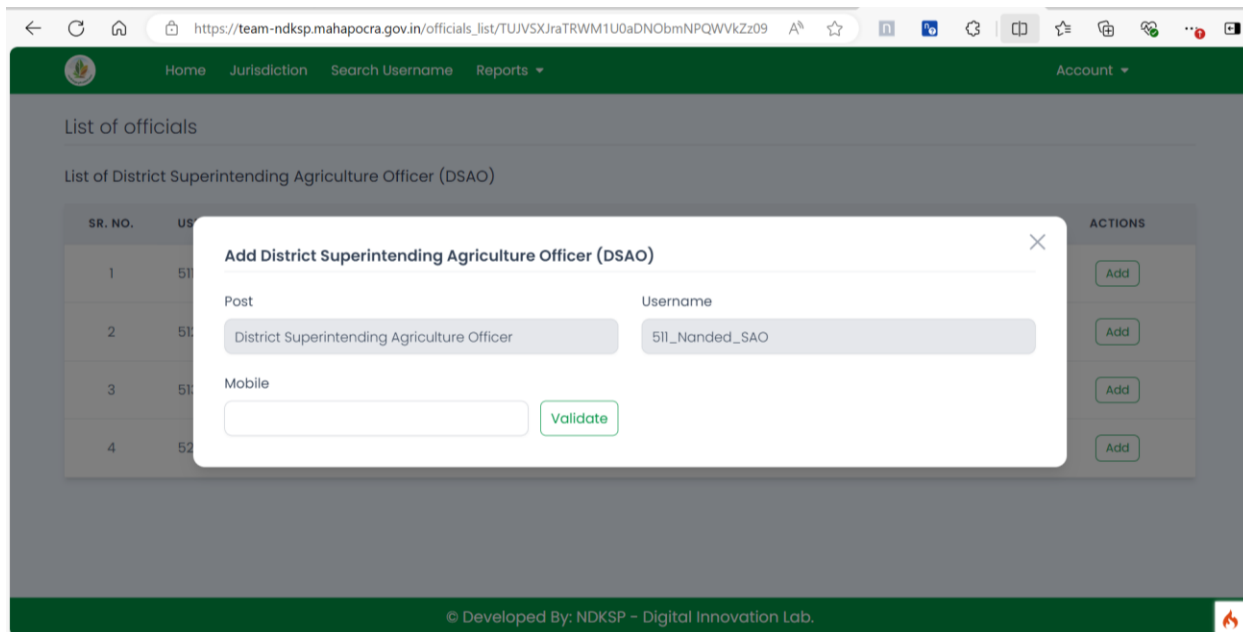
https://team-ndksp.mahapocra.gov.in/officials_list/TUJVSXJraTRWM1U0aDNObmNPQWVkZz09

Home Jurisdiction Search Username Reports Account

List of officials

List of District Superintending Agriculture Officer (DSAO)

| SR. NO. | US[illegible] | ACTIONS |
|---|---|---|
| 1 | 51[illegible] | Add |
| 2 | 51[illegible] | Add |
| 3 | 51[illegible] | Add |
| 4 | 52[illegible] | Add |

Add District Superintending Agriculture Officer (DSAO)

Post
District Superintending Agriculture Officer

Username
511_Nanded_SAO

Mobile

Validate

© Developed By: NDKSP - Digital Innovation Lab.